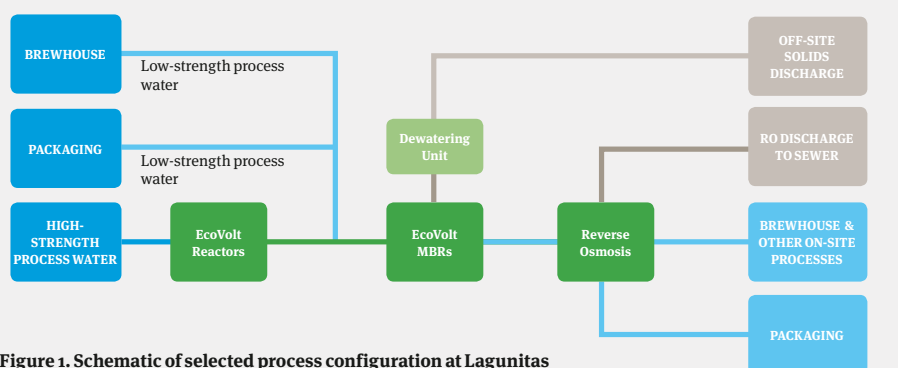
BREWHOUSE

Low-strength process water

PACKAGING

Low-strength process water

HIGH-STRENGTH PROCESS WATER

EcoVolt Reactors

Dewatering Unit

EcoVolt MBRs

Reverse Osmosis

OFF-SITE SOLIDS DISCHARGE

RO DISCHARGE TO SEWER

BREWHOUSE & OTHER ON-SITE PROCESSES

PACKAGING

Figure 1. Schematic of selected process configuration at Lagunitas